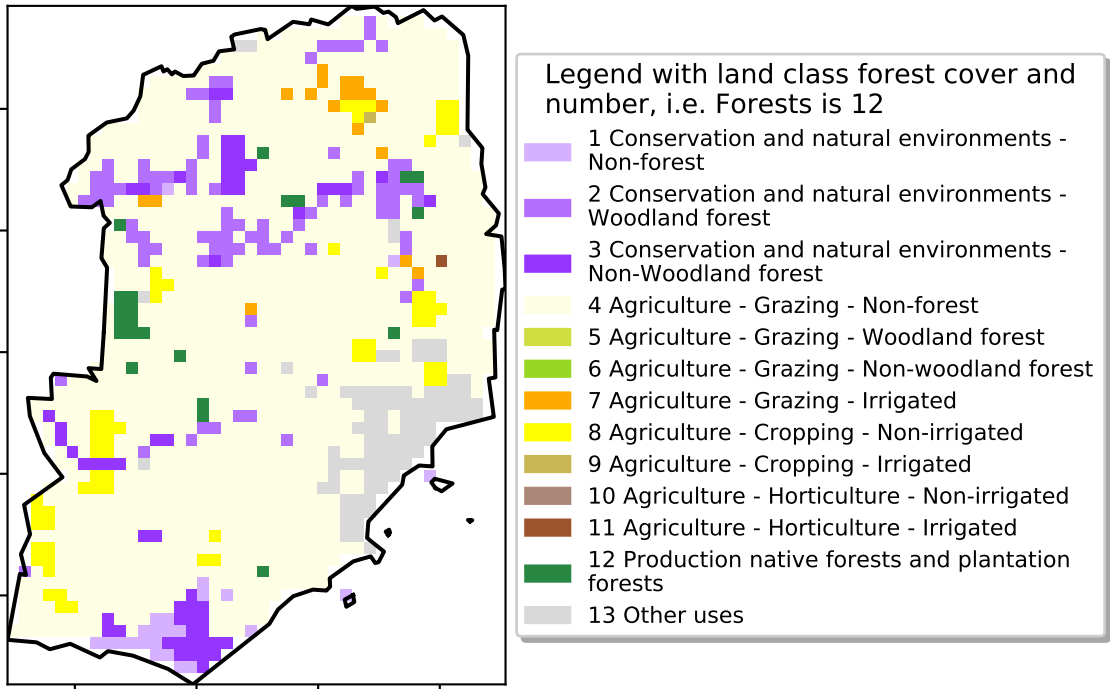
Legend with land class forest cover and number, i.e. Forests is 12

1 Conservation and natural environments - Non-forest

2 Conservation and natural environments - Woodland forest

3 Conservation and natural environments - Non-Woodland forest

4 Agriculture - Grazing - Non-forest

5 Agriculture - Grazing - Woodland forest

6 Agriculture - Grazing - Non-woodland forest

7 Agriculture - Grazing - Irrigated

8 Agriculture - Cropping - Non-irrigated

9 Agriculture - Cropping - Irrigated

10 Agriculture - Horticulture - Non-irrigated

11 Agriculture - Horticulture - Irrigated

12 Production native forests and plantation forests

13 Other uses